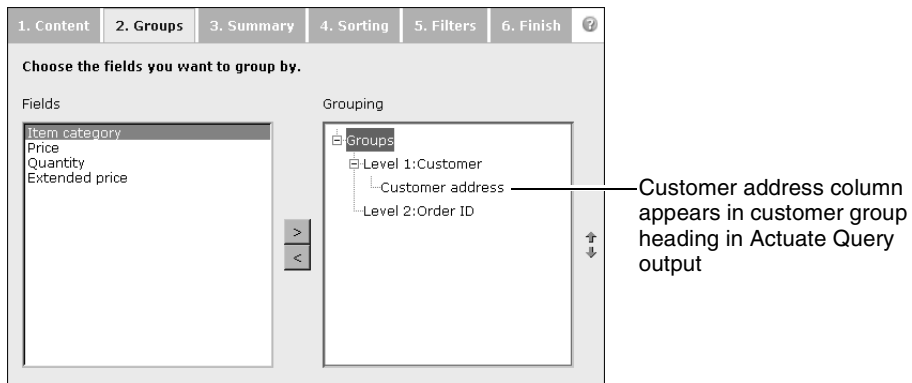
1. Content 2. Groups 3. Summary 4. Sorting 5. Filters 6. Finish ?

Choose the fields you want to group by.

Fields

Item category
Price
Quantity
Extended price

Grouping

Groups
Level 1:Customer
Customer address
Level 2:Order ID

>
<

Customer address column appears in customer group heading in Actuate Query output